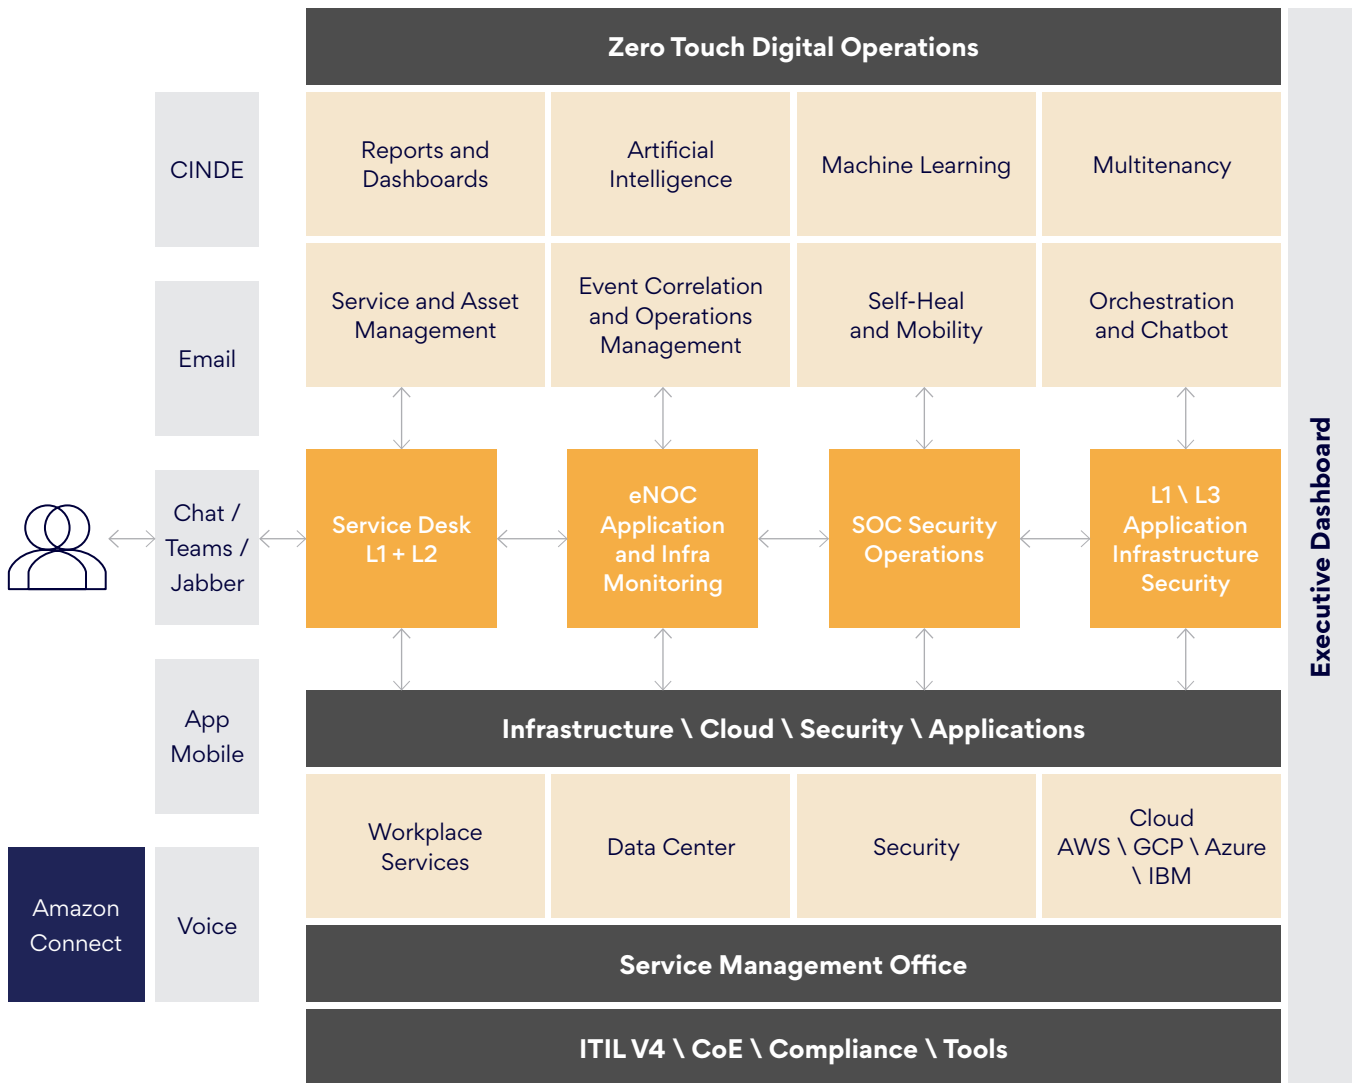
Zero Touch Digital Operations

CINDE

Reports and Dashboards

Artificial Intelligence

Machine Learning

Multitenancy

Email

Service and Asset Management

Event Correlation and Operations Management

Self-Heal and Mobility

Orchestration and Chatbot

Chat / Teams / Jabber

Service Desk L1 + L2

eNOC Application and Infra Monitoring

SOC Security Operations

L1 \ L3 Application Infrastructure Security

App Mobile

Infrastructure \ Cloud \ Security \ Applications

Amazon Connect

Voice

Workplace Services

Data Center

Security

Cloud AWS \ GCP \ Azure \ IBM

Service Management Office

ITIL V4 \ CoE \ Compliance \ Tools

Executive Dashboard